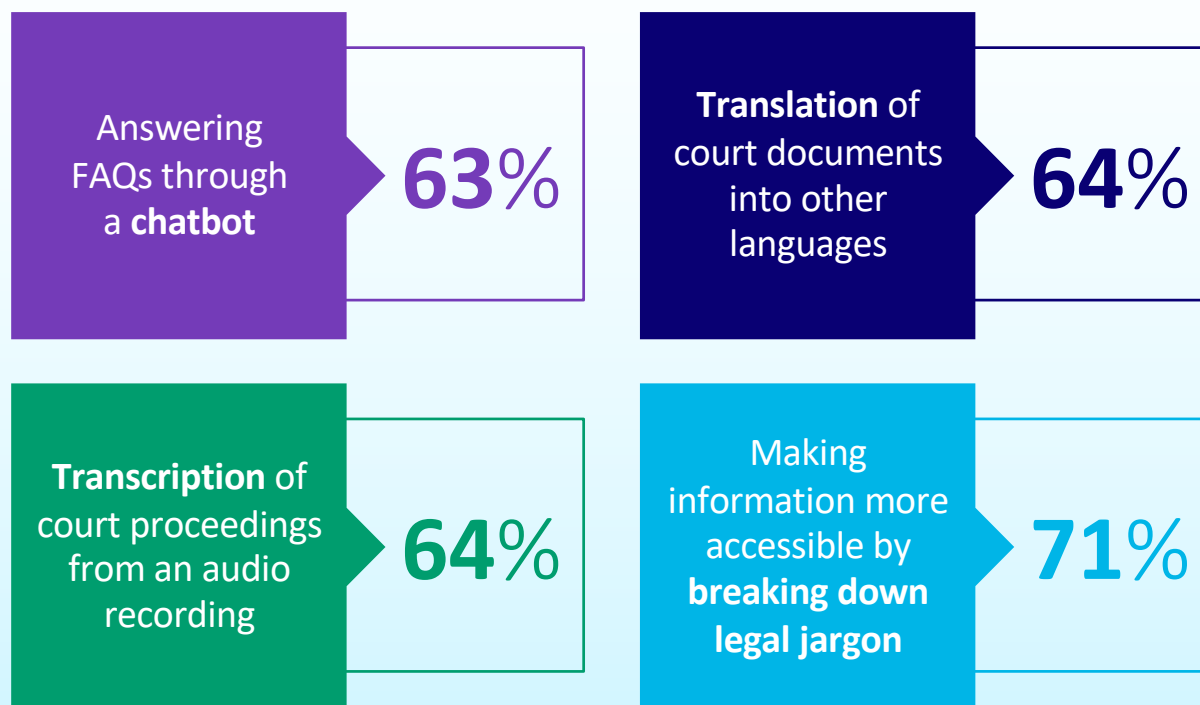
Answering FAQs through a chatbot

63%

Translation of court documents into other languages

64%

Transcription of court proceedings from an audio recording

64%

Making information more accessible by breaking down legal jargon

71%